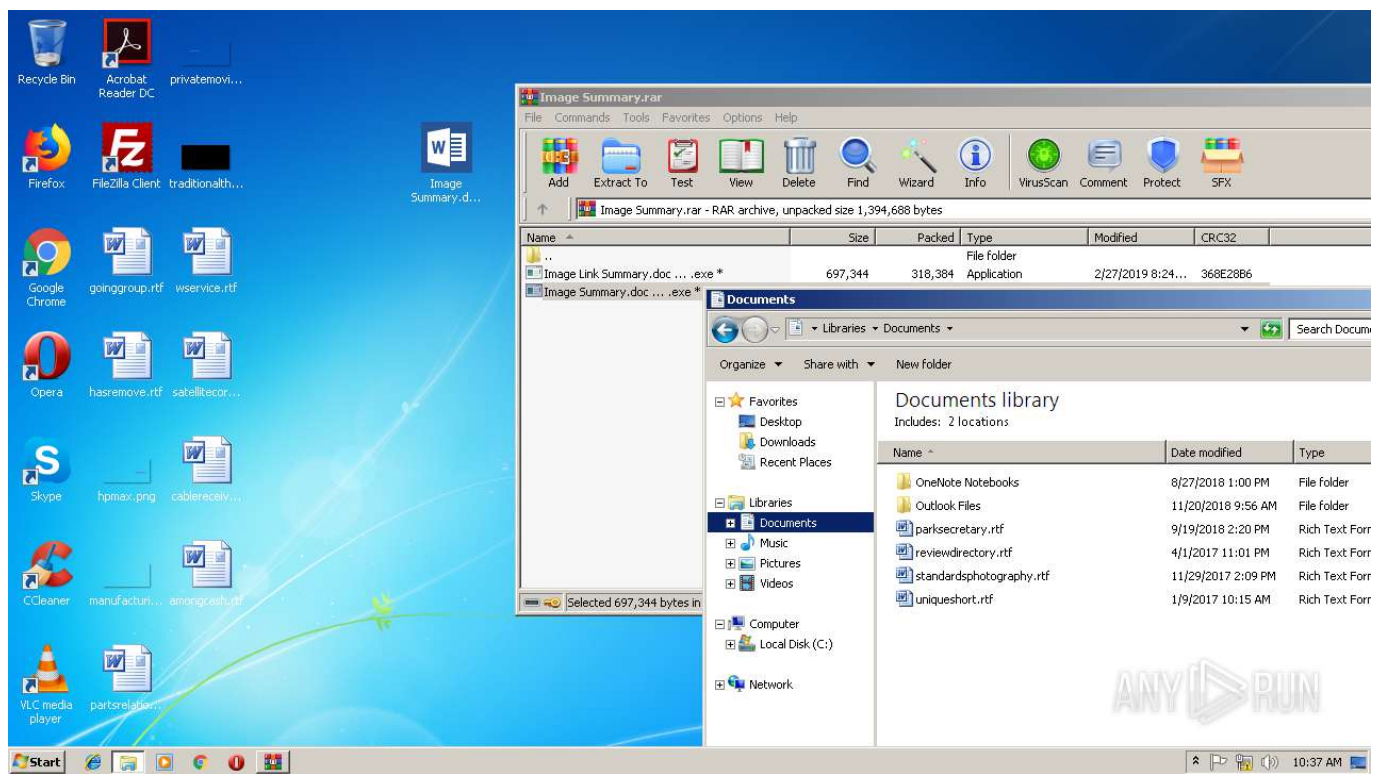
Recycle Bin
Acrobat Reader DC
privatemovi...
Firefox
FileZilla Client
traditionalth...
Image Summary.d...
Google Chrome
goinggroup.rtf
wservice.rtf
Opera
hasremove.rtf
satellitecor...
Skype
hpmax.png
cablereceiv...
CCleaner
manufacturi...
amongcash.rtf
VLC media player
partsrelatio...

Image Summary.rar
File Commands Tools Favorites Options Help
Add Extract To Test View Delete Find Wizard Info VirusScan Comment Protect SFX
Image Summary.rar - RAR archive, unpacked size 1,394,688 bytes

| Name | Size | Packed | Type | Modified | CRC32 |
|---|---|---|---|---|---|
| .. | | | File folder | | |
| Image Link Summary.doc ... .exe * | 697,344 | 318,384 | Application | 2/27/2019 8:24... | 368E28B6 |
| Image Summary.doc ... .exe * | | | | | |

Selected 697,344 bytes in

Documents
Libraries ▸ Documents ▸
Search Docum
Organize ▾ Share with ▾ New folder
Favorites
Desktop
Downloads
Recent Places
Libraries
Documents
Music
Pictures
Videos
Computer
Local Disk (C:)
Network

Documents library
Includes: 2 locations

| Name | Date modified | Type |
|---|---|---|
| OneNote Notebooks | 8/27/2018 1:00 PM | File folder |
| Outlook Files | 11/20/2018 9:56 AM | File folder |
| parksecretary.rtf | 9/19/2018 2:20 PM | Rich Text Forr |
| reviewdirectory.rtf | 4/1/2017 11:01 PM | Rich Text Forr |
| standardsphotography.rtf | 11/29/2017 2:09 PM | Rich Text Forr |
| uniqueshort.rtf | 1/9/2017 10:15 AM | Rich Text Forr |

ANY RUN

Start
10:37 AM